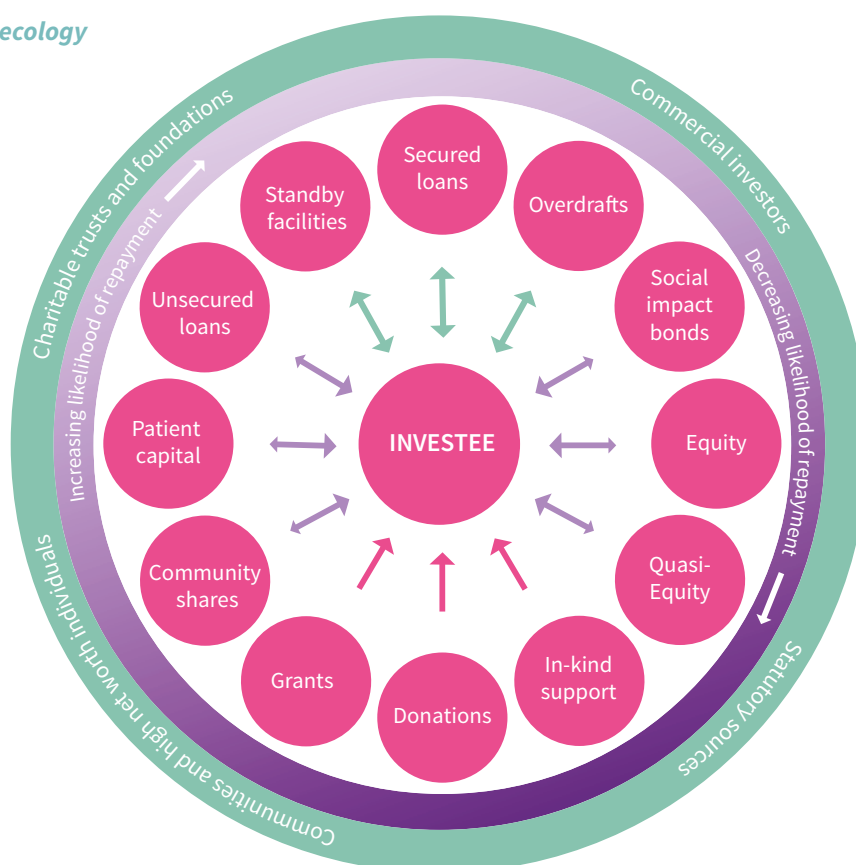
ecology

Commercial investors

Statutory sources

Communities and high net worth individuals

Charitable trusts and foundations

Increasing likelihood of repayment

Decreasing likelihood of repayment

Secured loans

Overdrafts

Social impact bonds

Equity

Quasi-Equity

In-kind support

Donations

Grants

Community shares

Patient capital

Unsecured loans

Standby facilities

INVESTEE